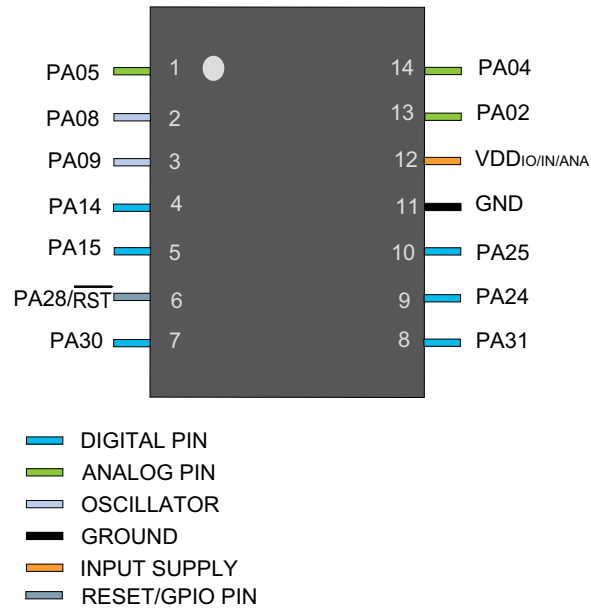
PA05 1
PA08 2
PA09 3
PA14 4
PA15 5
PA28/$\overline{RST}$ 6
PA30 7

14 PA04
13 PA02
12 VDD$_{IO/IN/ANA}$
11 GND
10 PA25
9 PA24
8 PA31

DIGITAL PIN
ANALOG PIN
OSCILLATOR
GROUND
INPUT SUPPLY
RESET/GPIO PIN